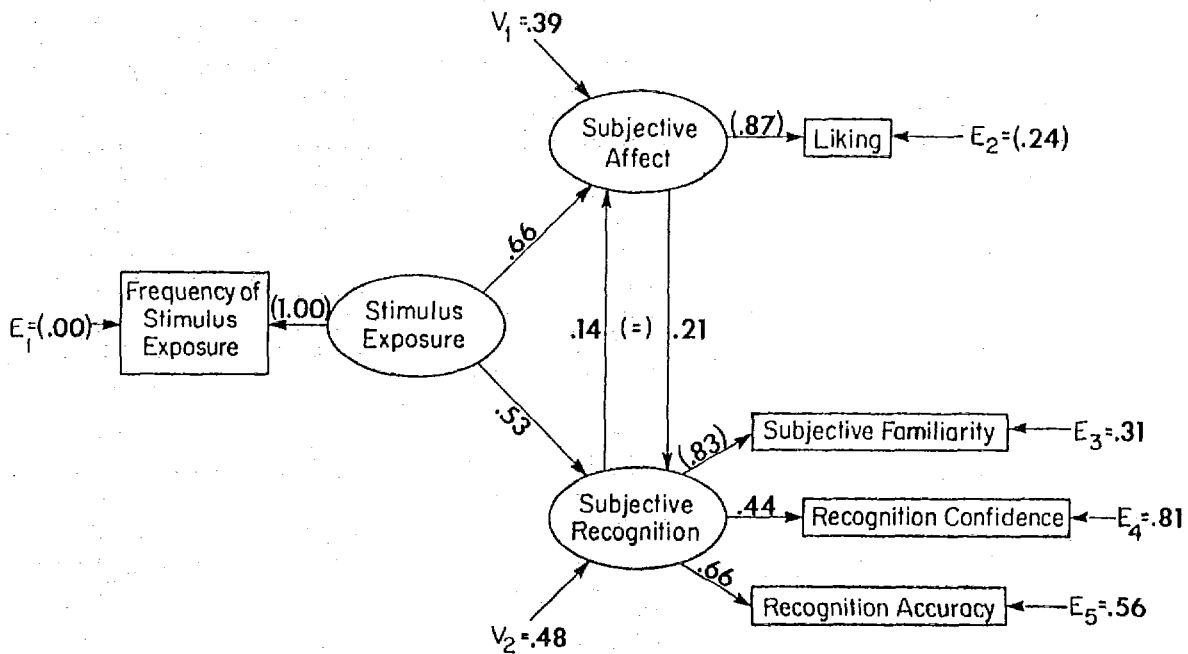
$V_1$=.39

Subjective Affect

(.87)

Liking

$E_2$=(.24)

.66

Frequency of Stimulus Exposure

$E_1$=(.00)

(1.00)

Stimulus Exposure

.14 (=) .21

.53

(.83)

Subjective Familiarity

$E_3$=.31

Subjective Recognition

.44

Recognition Confidence

$E_4$=.81

.66

Recognition Accuracy

$E_5$=.56

$V_2$=.48